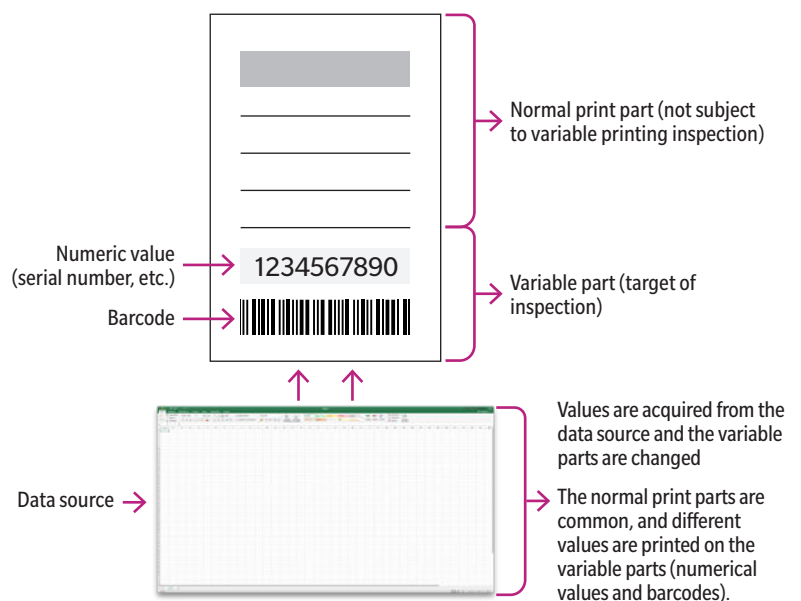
Normal print part (not subject to variable printing inspection)

Numeric value (serial number, etc.)

1234567890

Variable part (target of inspection)

Barcode

Values are acquired from the data source and the variable parts are changed

Data source

The normal print parts are common, and different values are printed on the variable parts (numerical values and barcodes).